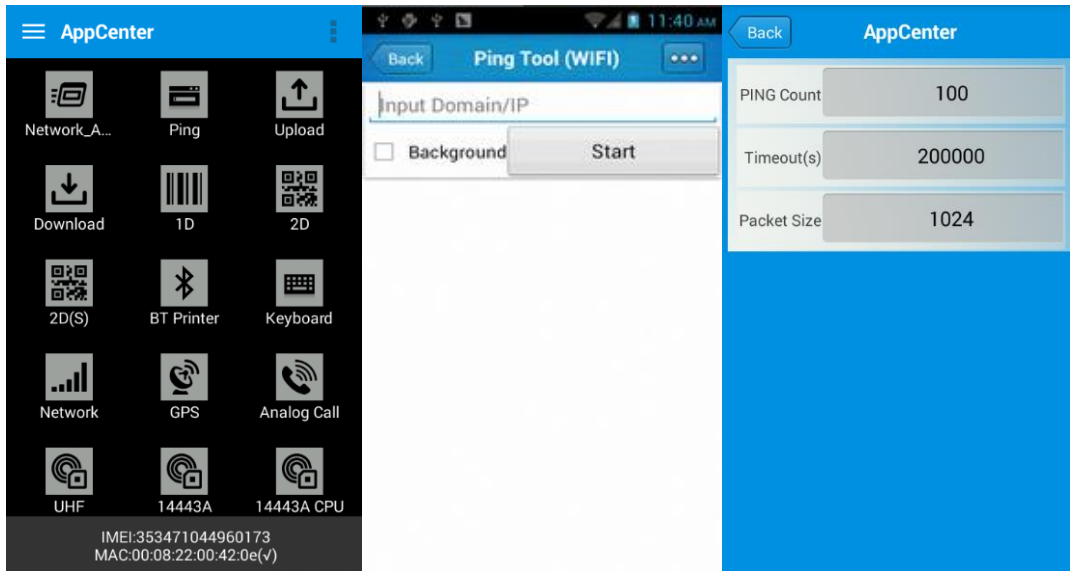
AppCenter

Network_A...
Ping
Upload
Download
1D
2D
2D(S)
BT Printer
Keyboard
Network
GPS
Analog Call
UHF
14443A
14443A CPU

IMEI:353471044960173
MAC:00:08:22:00:42:0e(√)

11:40 AM
Back
Ping Tool (WIFI)
•••
Input Domain/IP
Background
Start

Back
AppCenter
PING Count
100
Timeout(s)
200000
Packet Size
1024